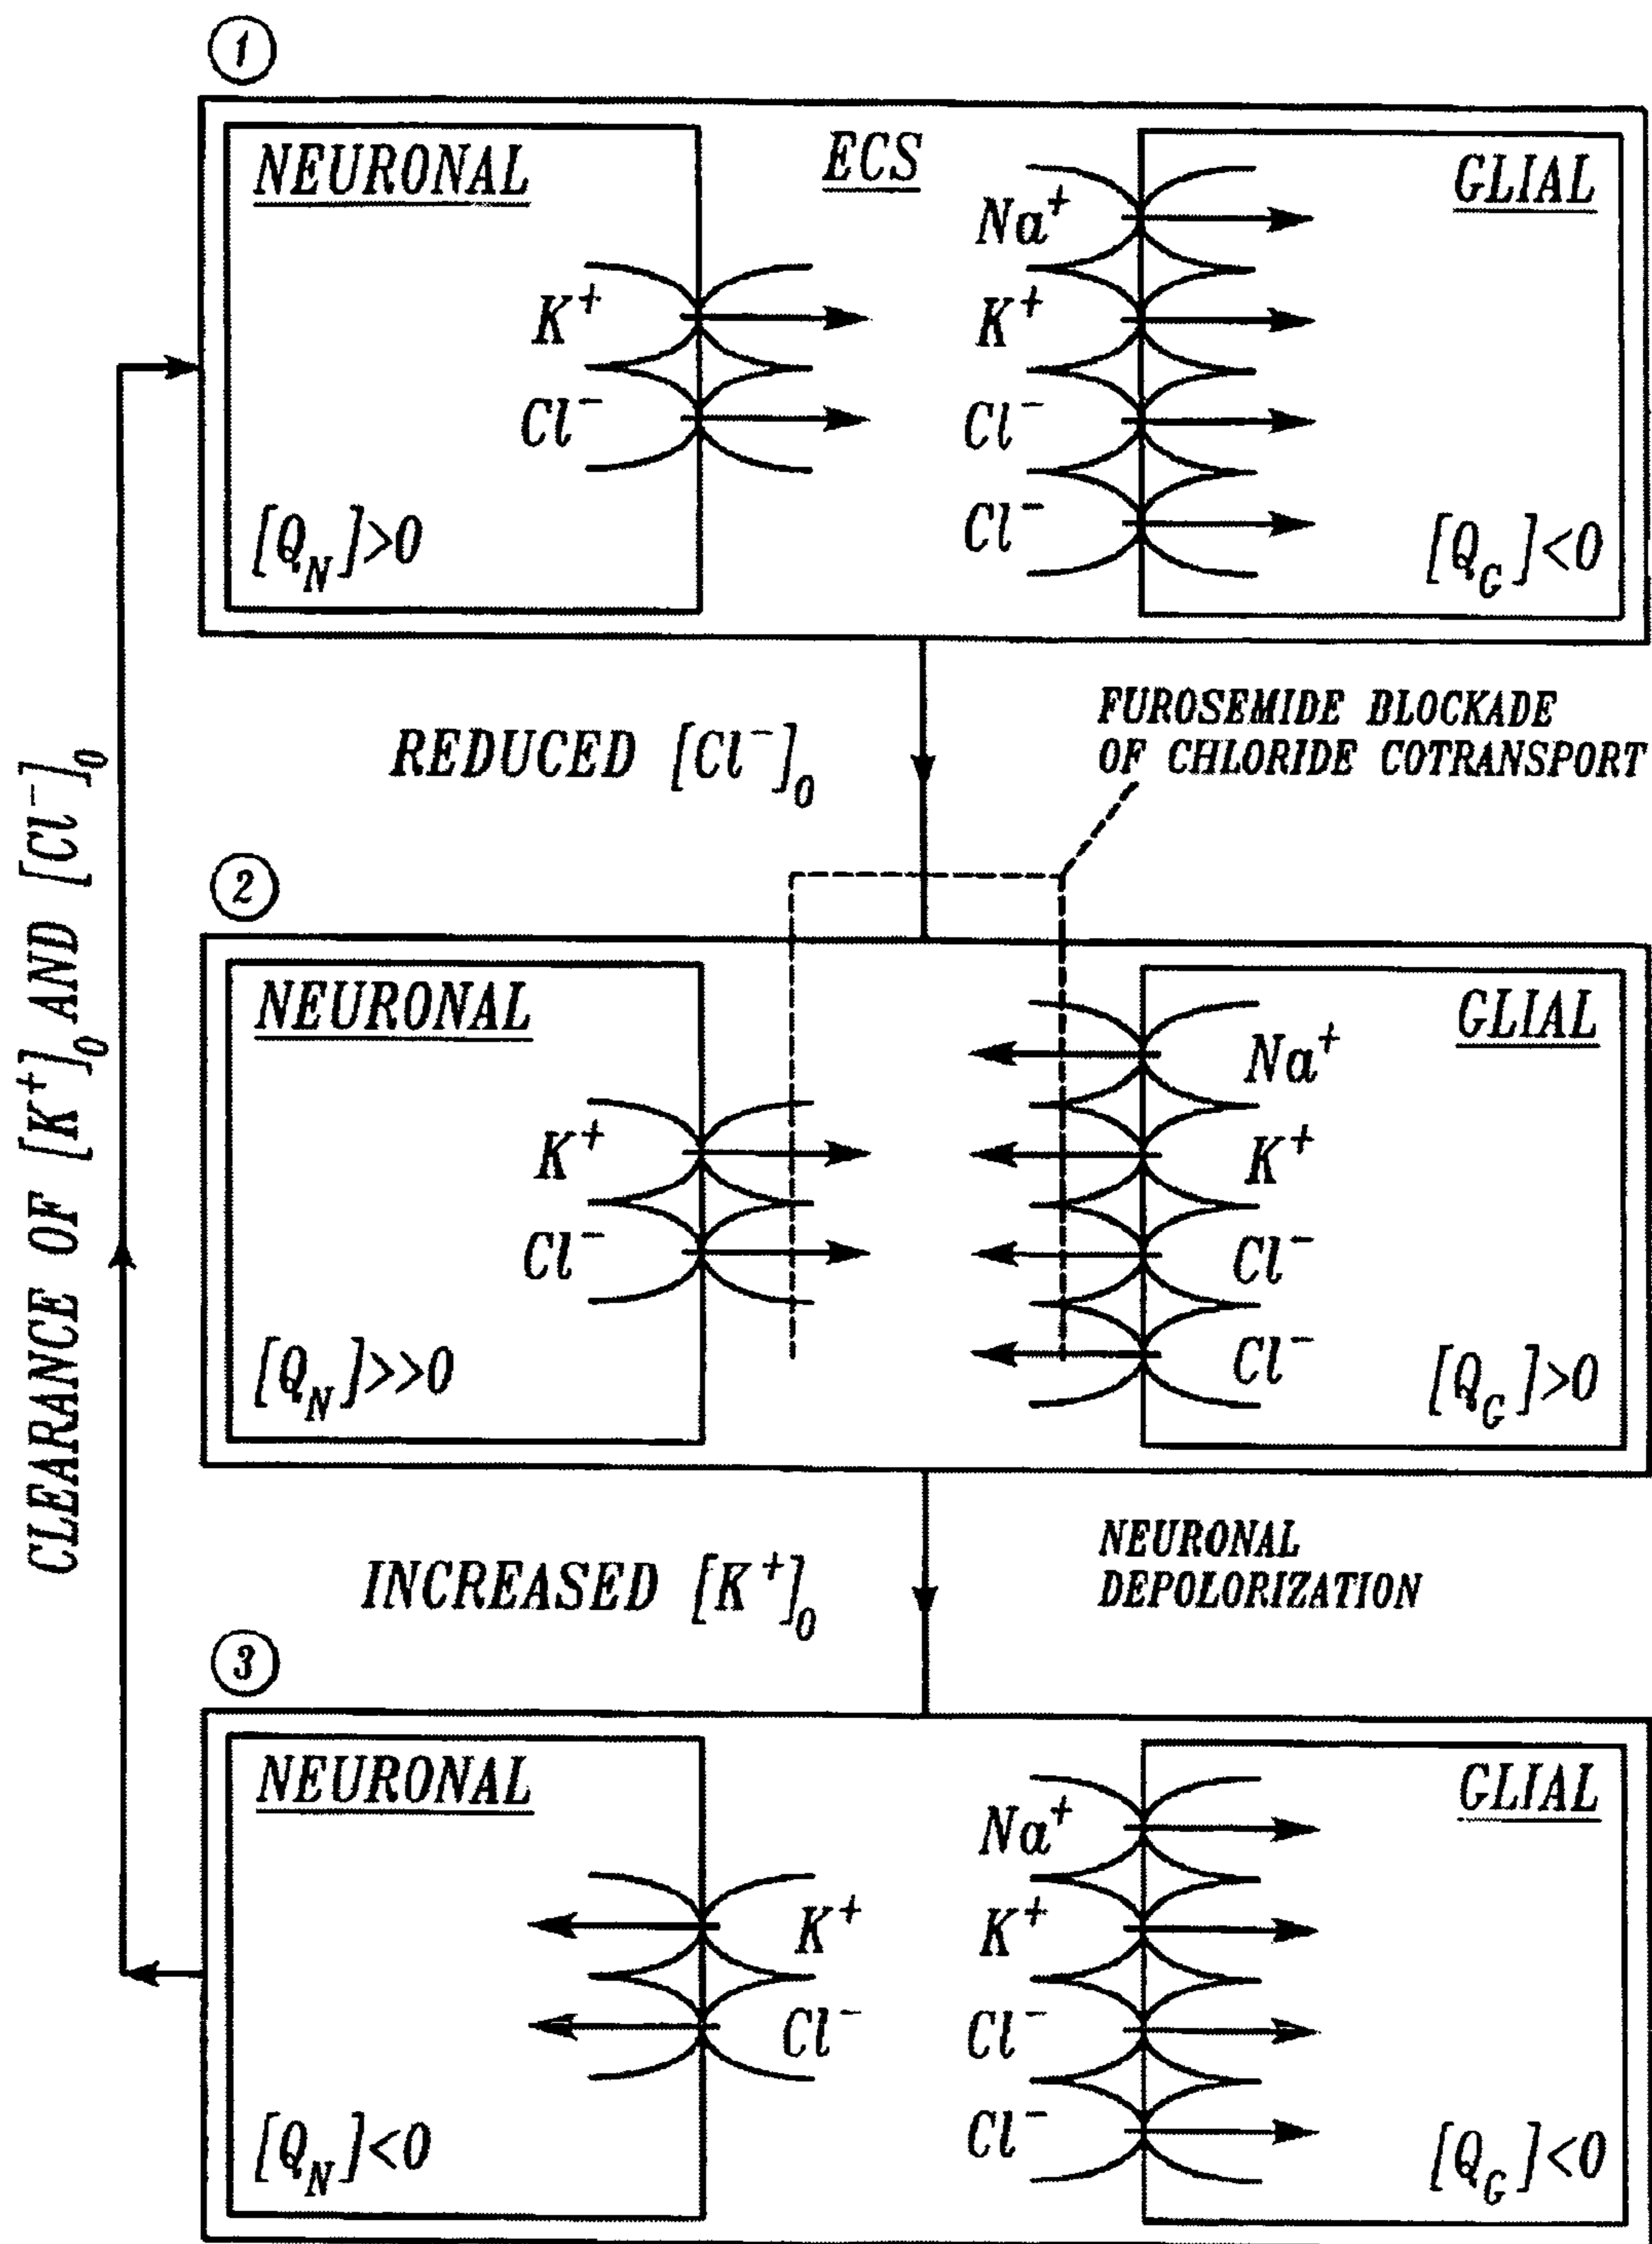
1

NEURONAL

ECS

GLIAL

$Na^+$

$K^+$

$K^+$

$Cl^-$

$Cl^-$

$Cl^-$

$[Q_N]>0$

$[Q_G]<0$

REDUCED $[Cl^-]_0$

FUROSEMIDE BLOCKADE OF CHLORIDE COTRANSPORT

2

NEURONAL

GLIAL

$Na^+$

$K^+$

$K^+$

$Cl^-$

$Cl^-$

$Cl^-$

$[Q_N]>>0$

$[Q_G]>0$

INCREASED $[K^+]_0$

NEURONAL DEPOLORIZATION

3

NEURONAL

GLIAL

$Na^+$

$K^+$

$K^+$

$Cl^-$

$Cl^-$

$Cl^-$

$[Q_N]<0$

$[Q_G]<0$

CLEARANCE OF $[K^+]_0$ AND $[Cl^-]_0$